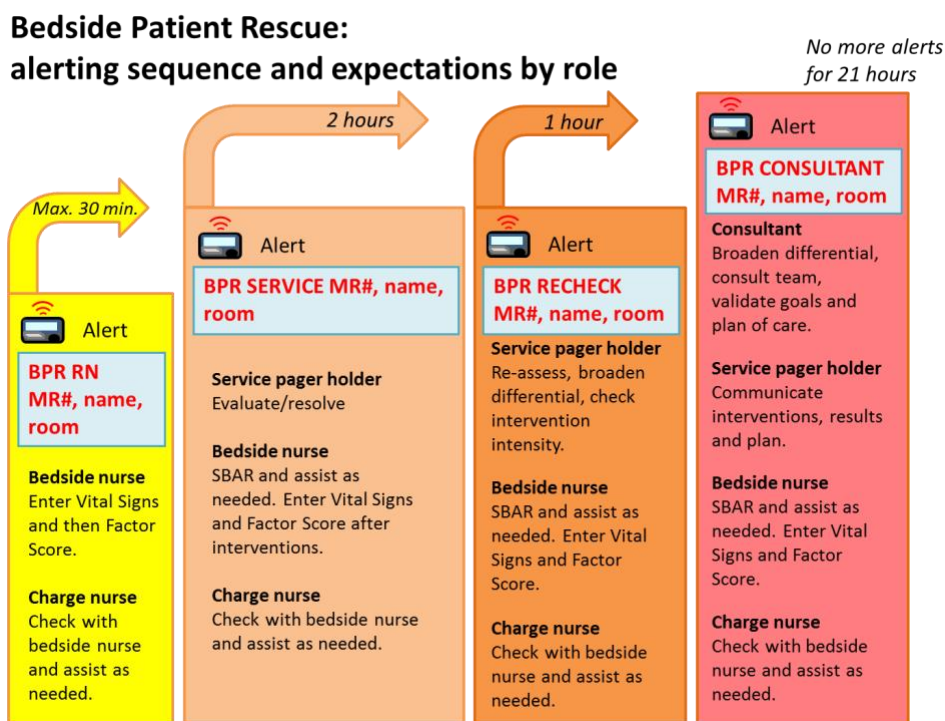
Bedside Patient Rescue:
alerting sequence and expectations by role

No more alerts for 21 hours

Max. 30 min.

Alert

BPR RN MR#, name, room

Bedside nurse
Enter Vital Signs and then Factor Score.

Charge nurse
Check with bedside nurse and assist as needed.

2 hours

Alert

BPR SERVICE MR#, name, room

Service pager holder
Evaluate/resolve

Bedside nurse
SBAR and assist as needed. Enter Vital Signs and Factor Score after interventions.

Charge nurse
Check with bedside nurse and assist as needed.

1 hour

Alert

BPR RECHECK MR#, name, room

Service pager holder
Re-assess, broaden differential, check intervention intensity.

Bedside nurse
SBAR and assist as needed. Enter Vital Signs and Factor Score.

Charge nurse
Check with bedside nurse and assist as needed.

Alert

BPR CONSULTANT MR#, name, room

Consultant
Broaden differential, consult team, validate goals and plan of care.

Service pager holder
Communicate interventions, results and plan.

Bedside nurse
SBAR and assist as needed. Enter Vital Signs and Factor Score.

Charge nurse
Check with bedside nurse and assist as needed.